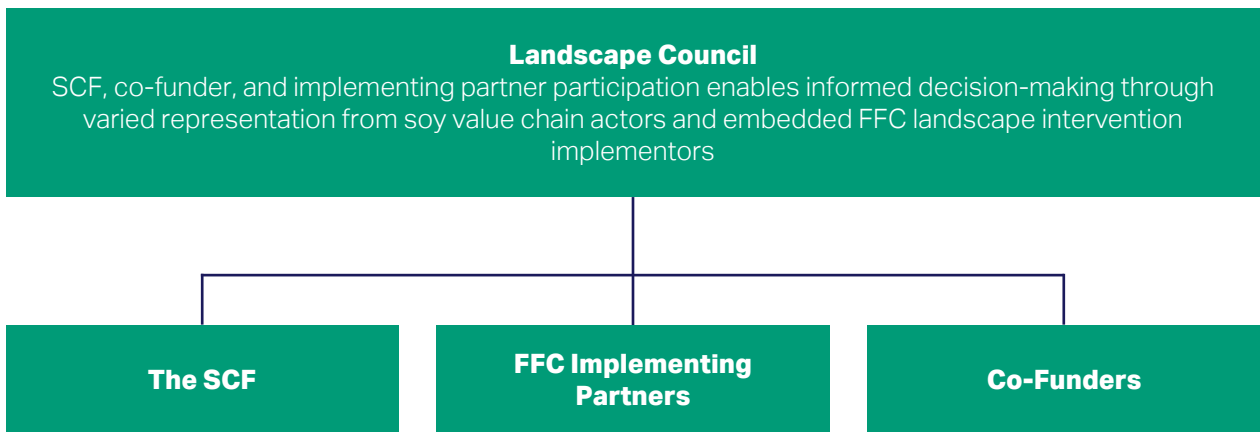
Landscape Council
SCF, co-funder, and implementing partner participation enables informed decision-making through varied representation from soy value chain actors and embedded FFC landscape intervention implementors

The SCF

FFC Implementing Partners

Co-Funders